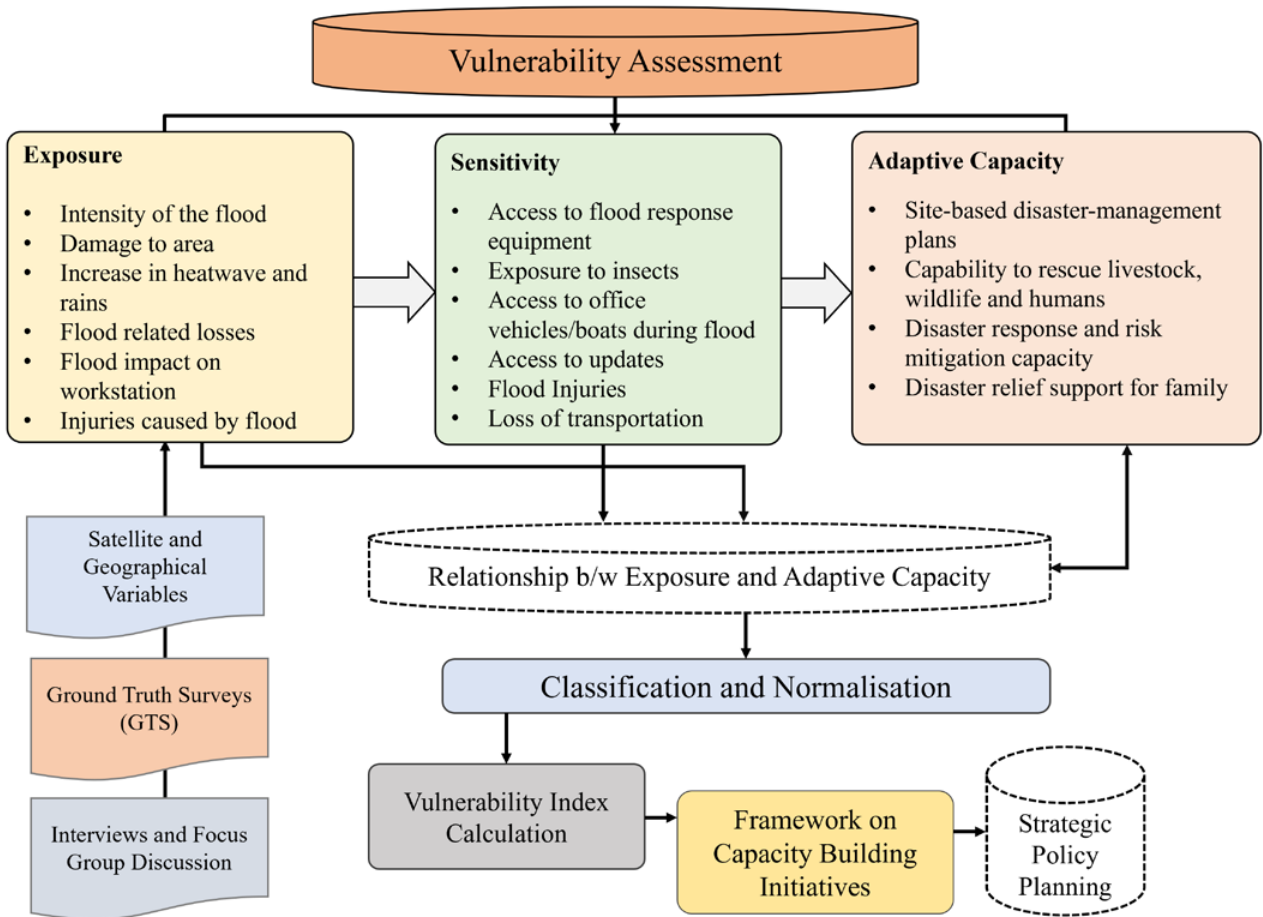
Vulnerability Assessment

Exposure

- Intensity of the flood
- Damage to area
- Increase in heatwave and rains
- Flood related losses
- Flood impact on workstation
- Injuries caused by flood

Sensitivity

- Access to flood response equipment
- Exposure to insects
- Access to office vehicles/boats during flood
- Access to updates
- Flood Injuries
- Loss of transportation

Adaptive Capacity

- Site-based disaster-management plans
- Capability to rescue livestock, wildlife and humans
- Disaster response and risk mitigation capacity
- Disaster relief support for family

Satellite and Geographical Variables

Ground Truth Surveys (GTS)

Interviews and Focus Group Discussion

Relationship b/w Exposure and Adaptive Capacity

Classification and Normalisation

Vulnerability Index Calculation

Framework on Capacity Building Initiatives

Strategic Policy Planning